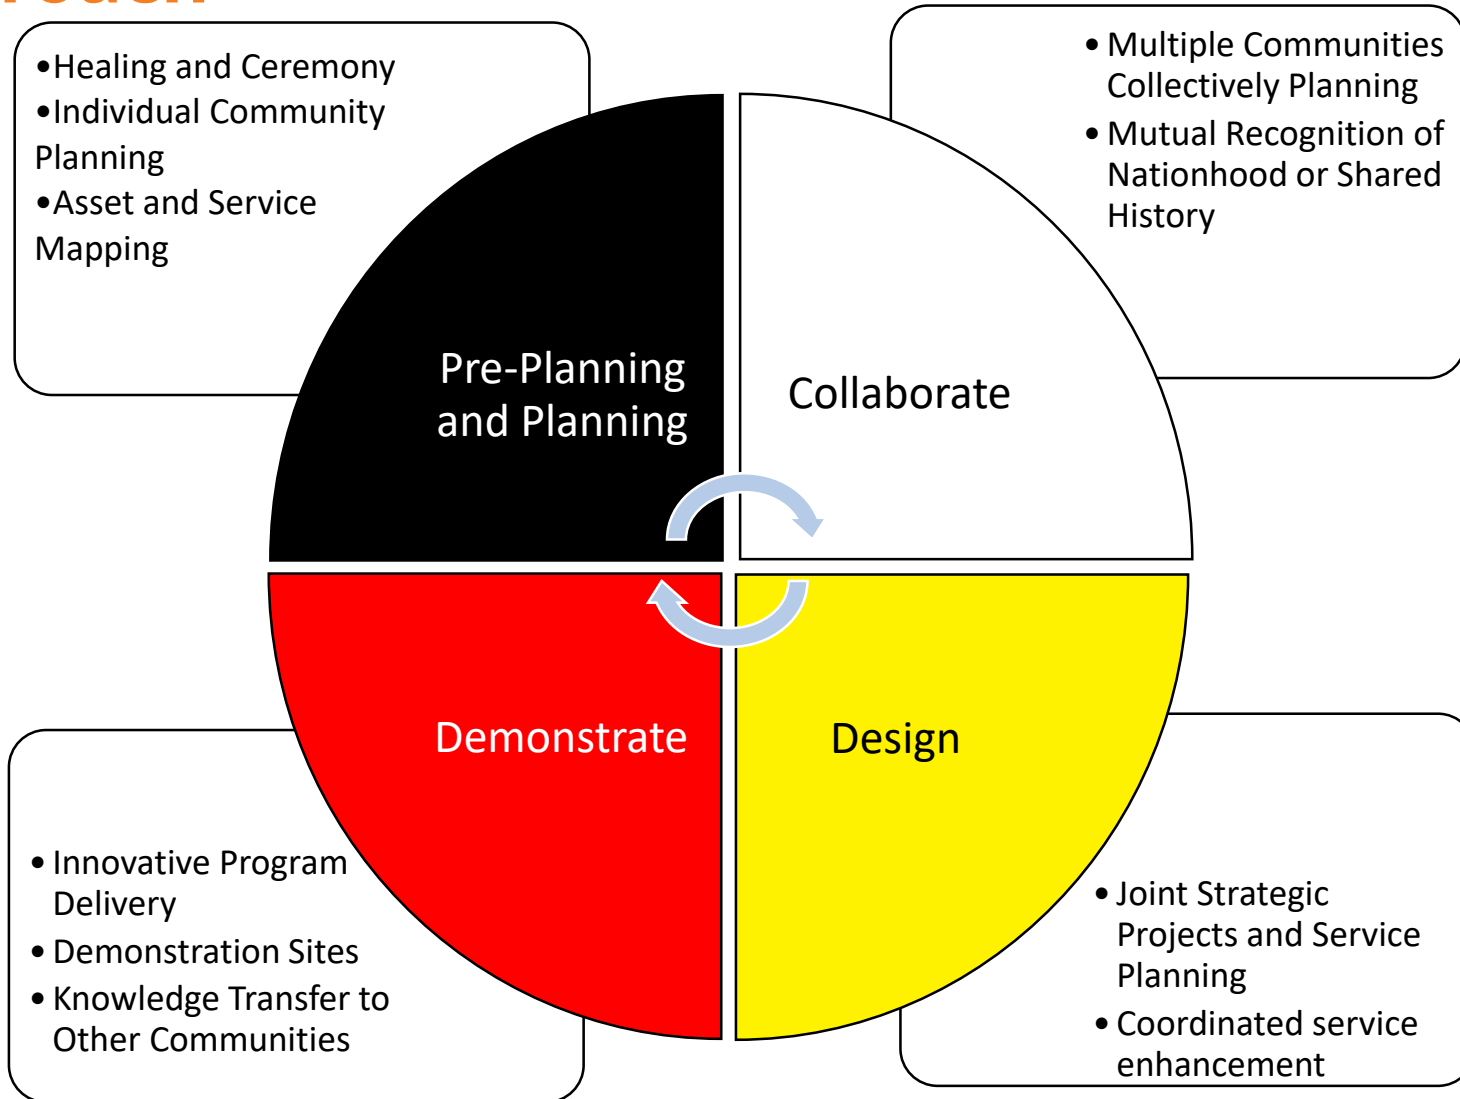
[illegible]

•Healing and Ceremony
•Individual Community Planning
•Asset and Service Mapping

• Multiple Communities Collectively Planning
• Mutual Recognition of Nationhood or Shared History

Pre-Planning and Planning

Collaborate

Demonstrate

Design

• Innovative Program Delivery
• Demonstration Sites
• Knowledge Transfer to Other Communities

• Joint Strategic Projects and Service Planning
• Coordinated service enhancement